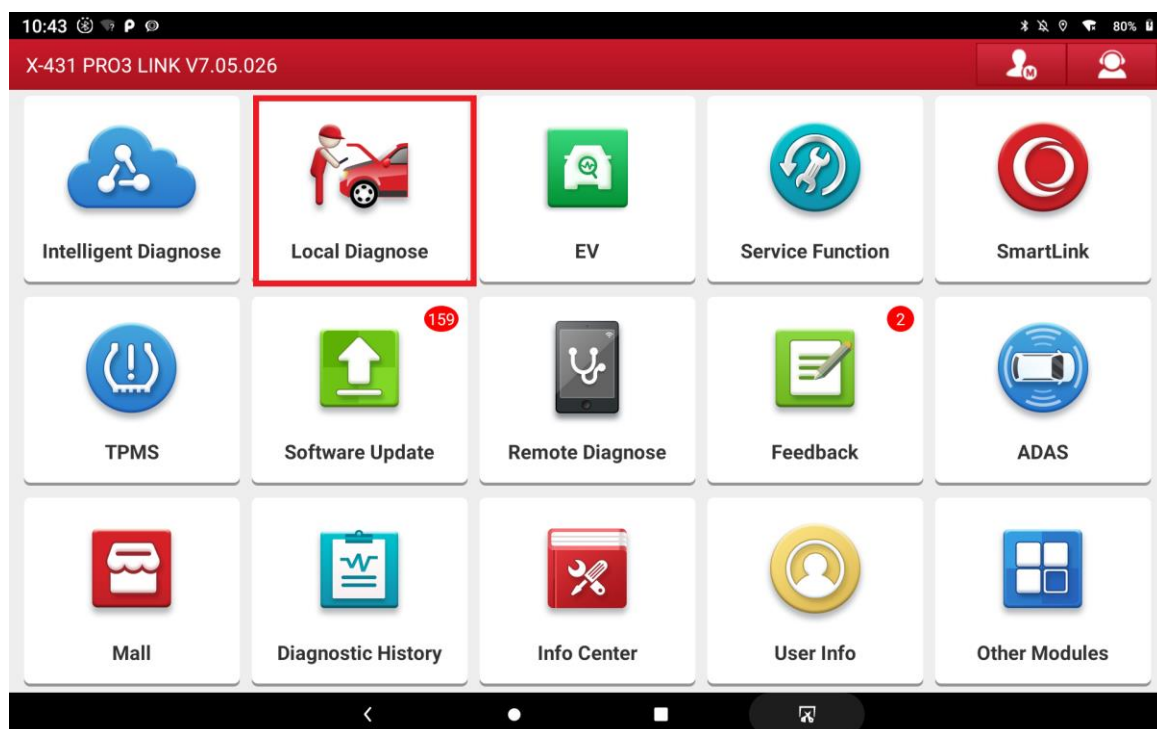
10:43 80%

X-431 PRO3 LINK V7.05.026

Intelligent Diagnose
Local Diagnose
EV
Service Function
SmartLink

159
2

TPMS
Software Update
Remote Diagnose
Feedback
ADAS

Mall
Diagnostic History
Info Center
User Info
Other Modules